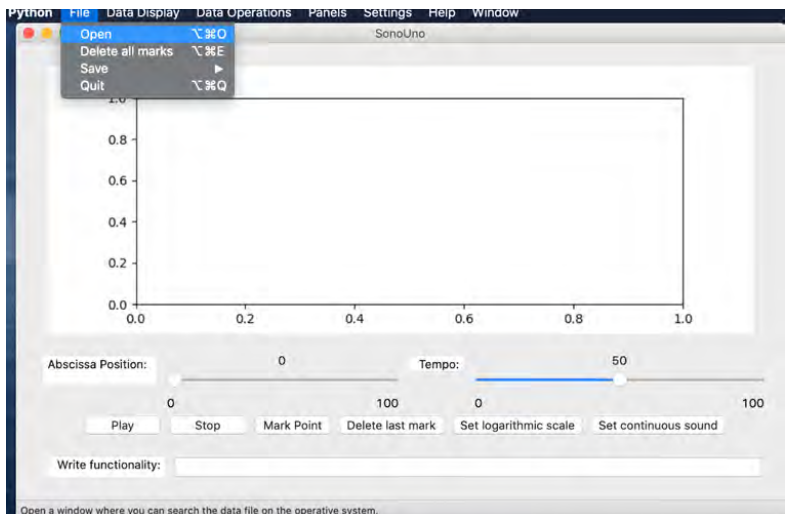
Python File Data Display Data Operations Panels Settings Help Window

SonoUno

Open ⌥⌘O
Delete all marks ⌥⌘E
Save ▶
Quit ⌥⌘Q

1.0
0.8
0.6
0.4
0.2
0.0
0.0 0.2 0.4 0.6 0.8 1.0

Abscissa Position: 0
0 100

Tempo: 50
0 100

Play Stop Mark Point Delete last mark Set logarithmic scale Set continuous sound

Write functionality:

Open a window where you can search the data file on the operative system.